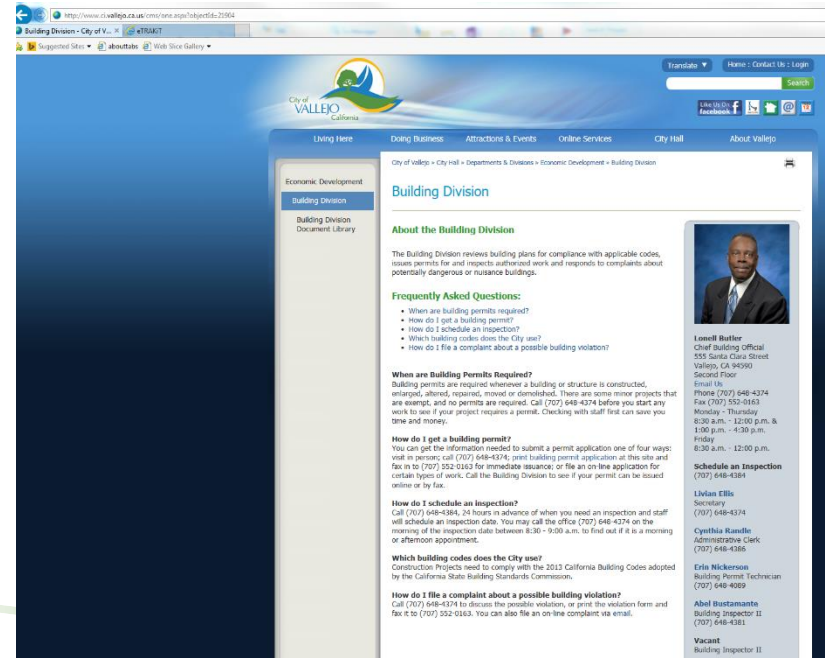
http://www.ci.vallejo.ca.us/cms/one.aspx?objectId=21904

Building Division - City of V... × eTRAKiT

Suggested Sites ▾ abouttabs Web Slice Gallery ▾

City of VALLEJO California

Translate ▼ Home : Contact Us : Login

Search

Like Us On facebook

Living Here Doing Business Attractions & Events Online Services City Hall About Vallejo

Economic Development

Building Division

Building Division Document Library

City of Vallejo » City Hall » Departments & Divisions » Economic Development » Building Division

Building Division

About the Building Division

The Building Division reviews building plans for compliance with applicable codes, issues permits for and inspects authorized work and responds to complaints about potentially dangerous or nuisance buildings.

Frequently Asked Questions:

- When are building permits required?
- How do I get a building permit?
- How do I schedule an inspection?
- Which building codes does the City use?
- How do I file a complaint about a possible building violation?

When are Building Permits Required?
Building permits are required whenever a building or structure is constructed, enlarged, altered, repaired, moved or demolished. There are some minor projects that are exempt, and no permits are required. Call (707) 648-4374 before you start any work to see if your project requires a permit. Checking with staff first can save you time and money.

How do I get a building permit?
You can get the information needed to submit a permit application one of four ways: visit in person; call (707) 648-4374; print building permit application at this site and fax in to (707) 552-0163 for immediate issuance; or file an on-line application for certain types of work. Call the Building Division to see if your permit can be issued online or by fax.

How do I schedule an inspection?
Call (707) 648-4384, 24 hours in advance of when you need an inspection and staff will schedule an inspection date. You may call the office (707) 648-4374 on the morning of the inspection date between 8:30 - 9:00 a.m. to find out if it is a morning or afternoon appointment.

Which building codes does the City use?
Construction Projects need to comply with the 2013 California Building Codes adopted by the California State Building Standards Commission.

How do I file a complaint about a possible building violation?
Call (707) 648-4374 to discuss the possible violation, or print the violation form and fax it to (707) 552-0163. You can also file an on-line complaint via email.

Lonell Butler
Chief Building Official
555 Santa Clara Street
Vallejo, CA 94590
Second Floor
Email Us
Phone (707) 648-4374
Fax (707) 552-0163
Monday - Thursday
8:30 a.m. - 12:00 p.m. &
1:00 p.m. - 4:30 p.m.
Friday
8:30 a.m. - 12:00 p.m.

Schedule an Inspection
(707) 648-4384

Livian Ellis
Secretary
(707) 648-4374

Cynthia Randle
Administrative Clerk
(707) 648-4386

Erin Nickerson
Building Permit Technician
(707) 648-4089

Abel Bustamante
Building Inspector II
(707) 648-4381

Vacant
Building Inspector II